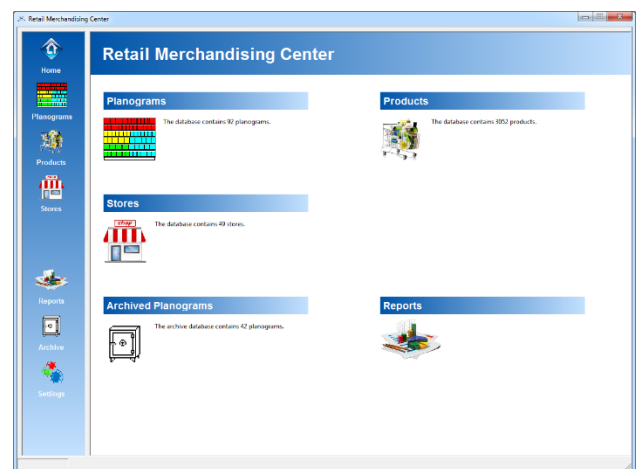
Retail Merchandising Center

Home

Planograms

Products

Stores

Reports

Archive

Settings

Retail Merchandising Center

Planograms

The database contains 92 planograms.

Products

The database contains 3052 products.

Stores

shop

The database contains 49 stores.

Archived Planograms

The archive database contains 42 planograms.

Reports